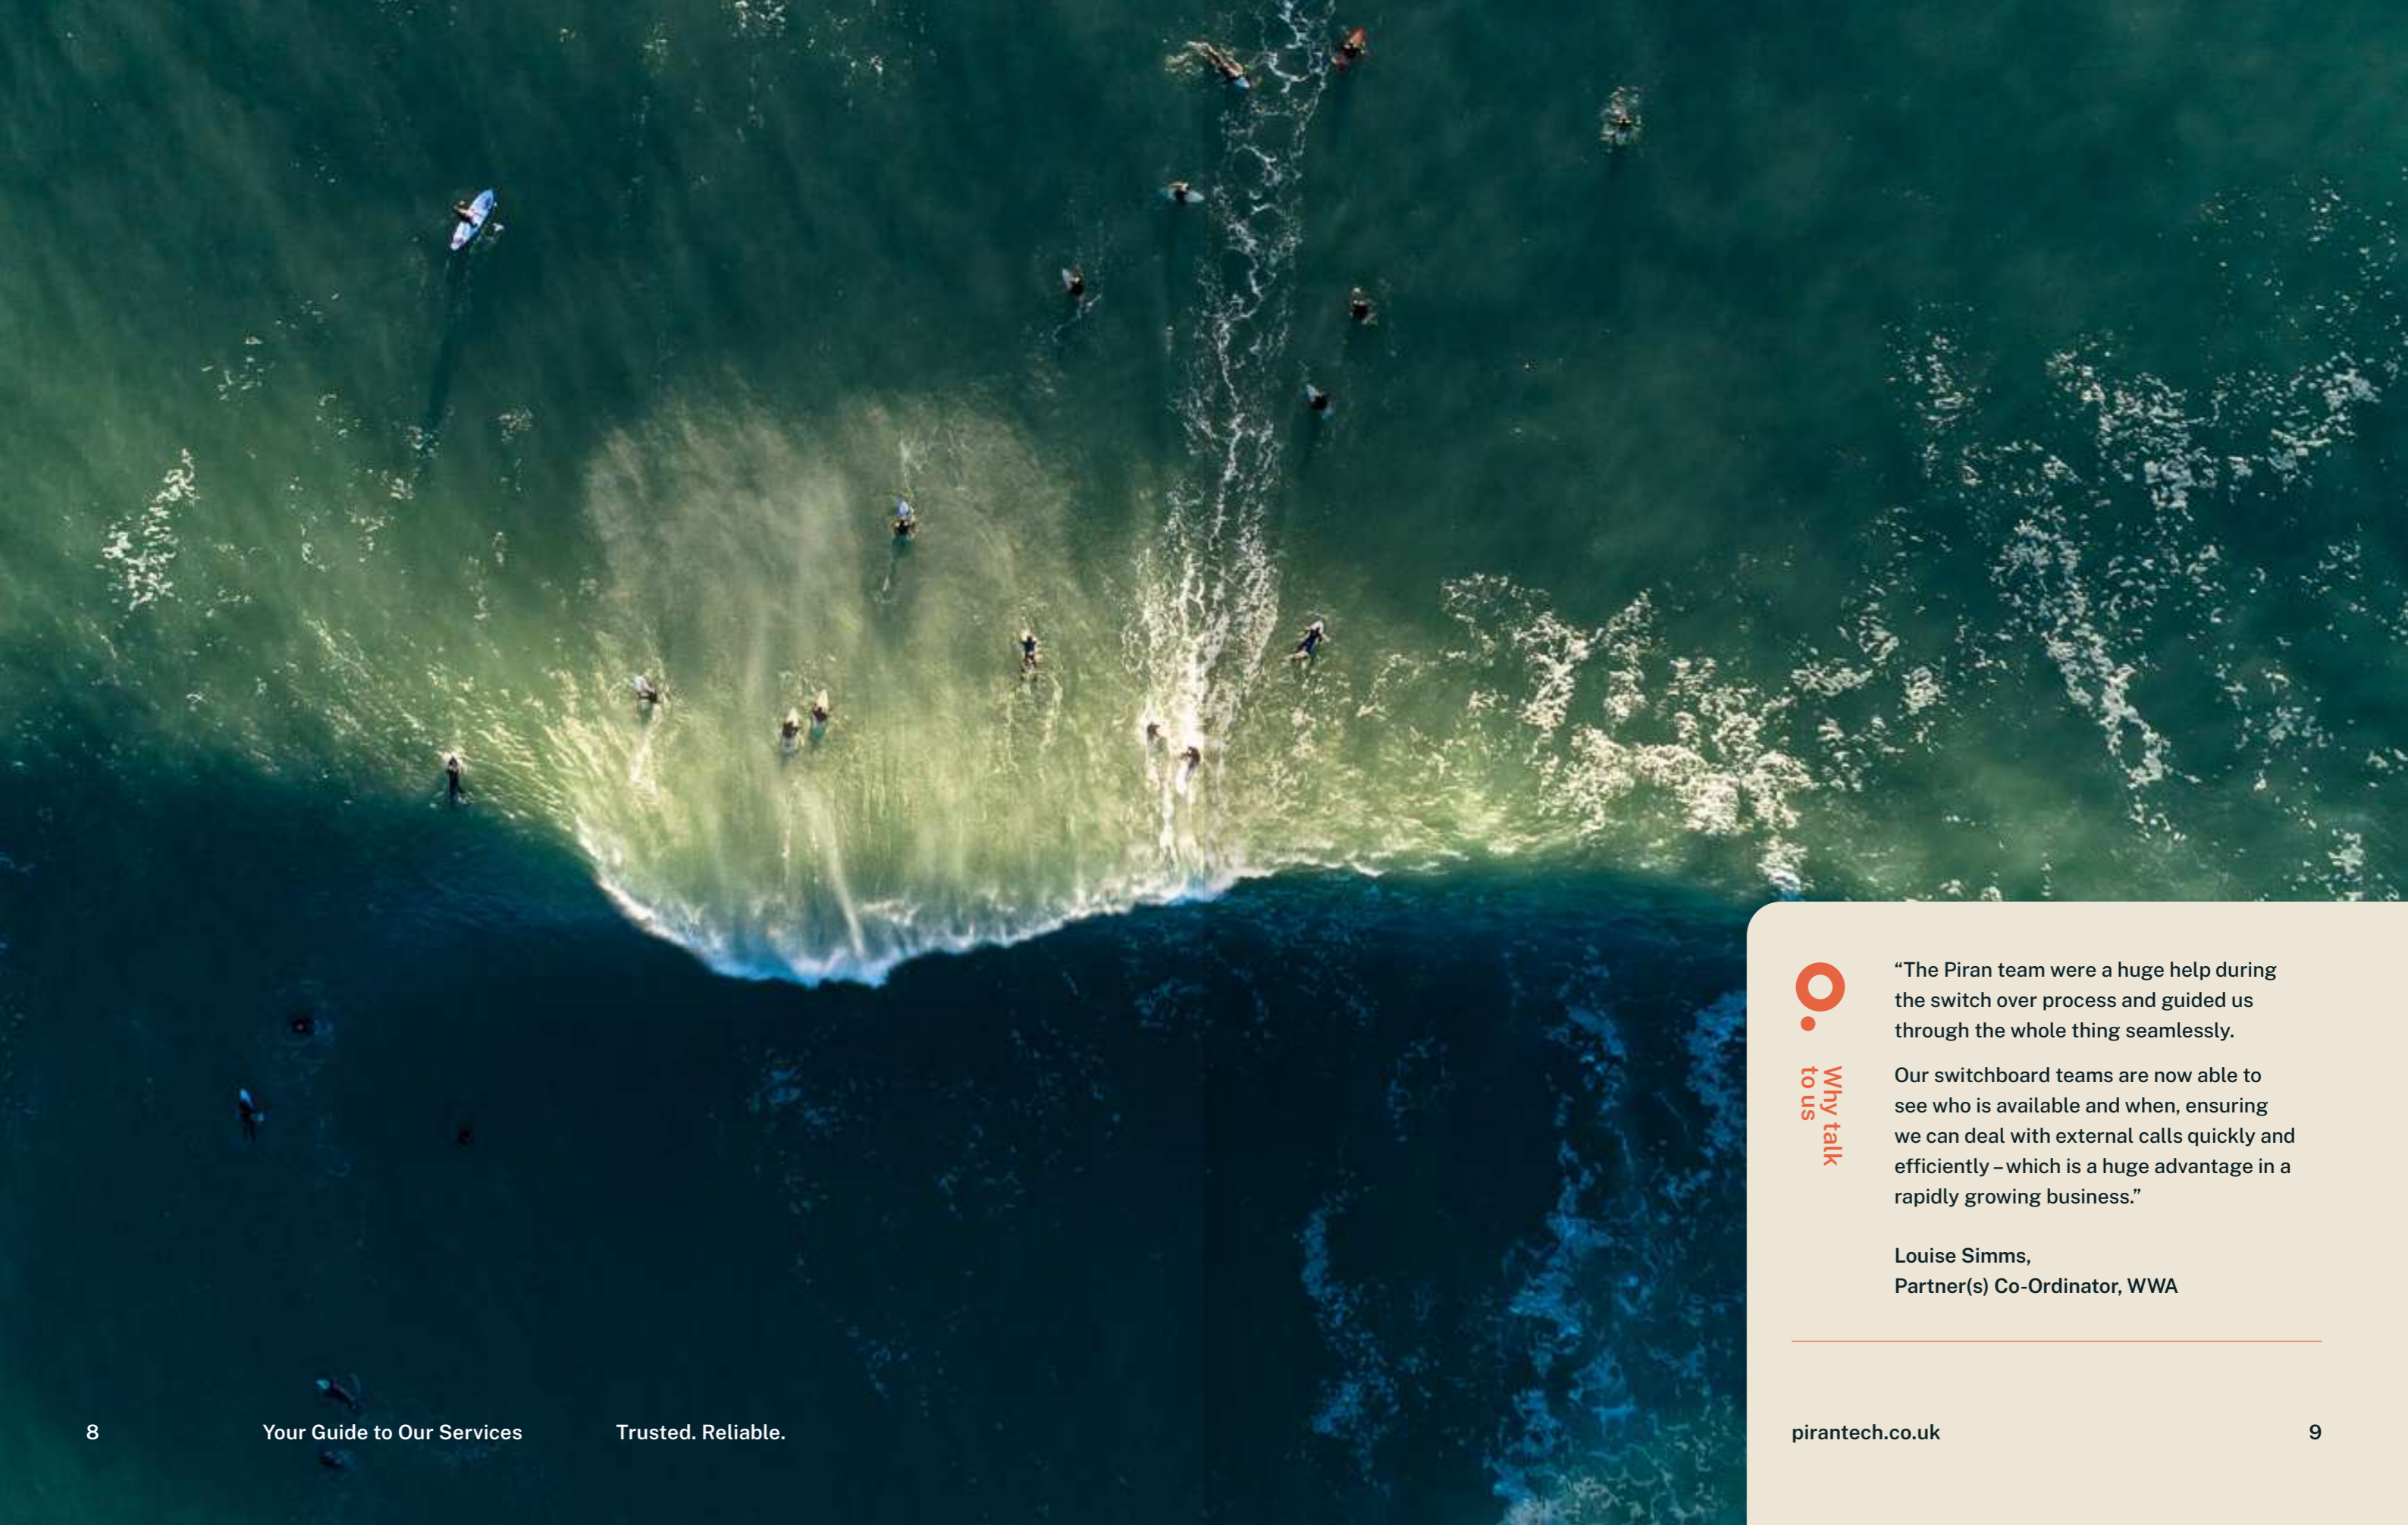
Why talk to us

“The Piran team were a huge help during the switch over process and guided us through the whole thing seamlessly.

Our switchboard teams are now able to see who is available and when, ensuring we can deal with external calls quickly and efficiently – which is a huge advantage in a rapidly growing business.”

Louise Simms,
Partner(s) Co-Ordinator, WWA

8 Your Guide to Our Services Trusted. Reliable.

pirantech.co.uk 9